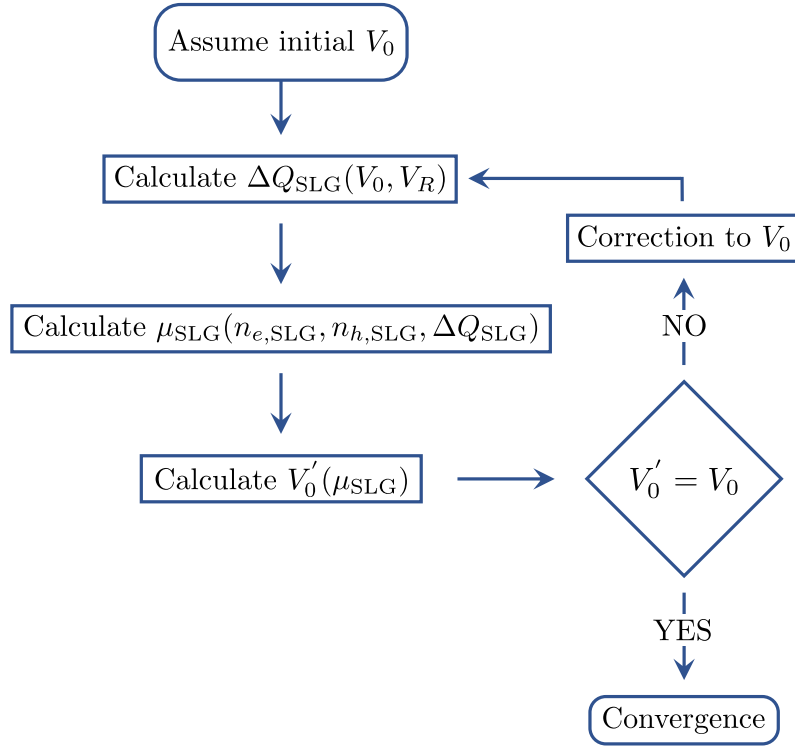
Assume initial $V_0$

Calculate $\Delta Q_{\mathrm{SLG}}(V_0, V_R)$

Correction to $V_0$

Calculate $\mu_{\mathrm{SLG}}(n_{e,\mathrm{SLG}}, n_{h,\mathrm{SLG}}, \Delta Q_{\mathrm{SLG}})$

NO

Calculate $V_0'(\mu_{\mathrm{SLG}})$

$V_0' = V_0$

YES

Convergence